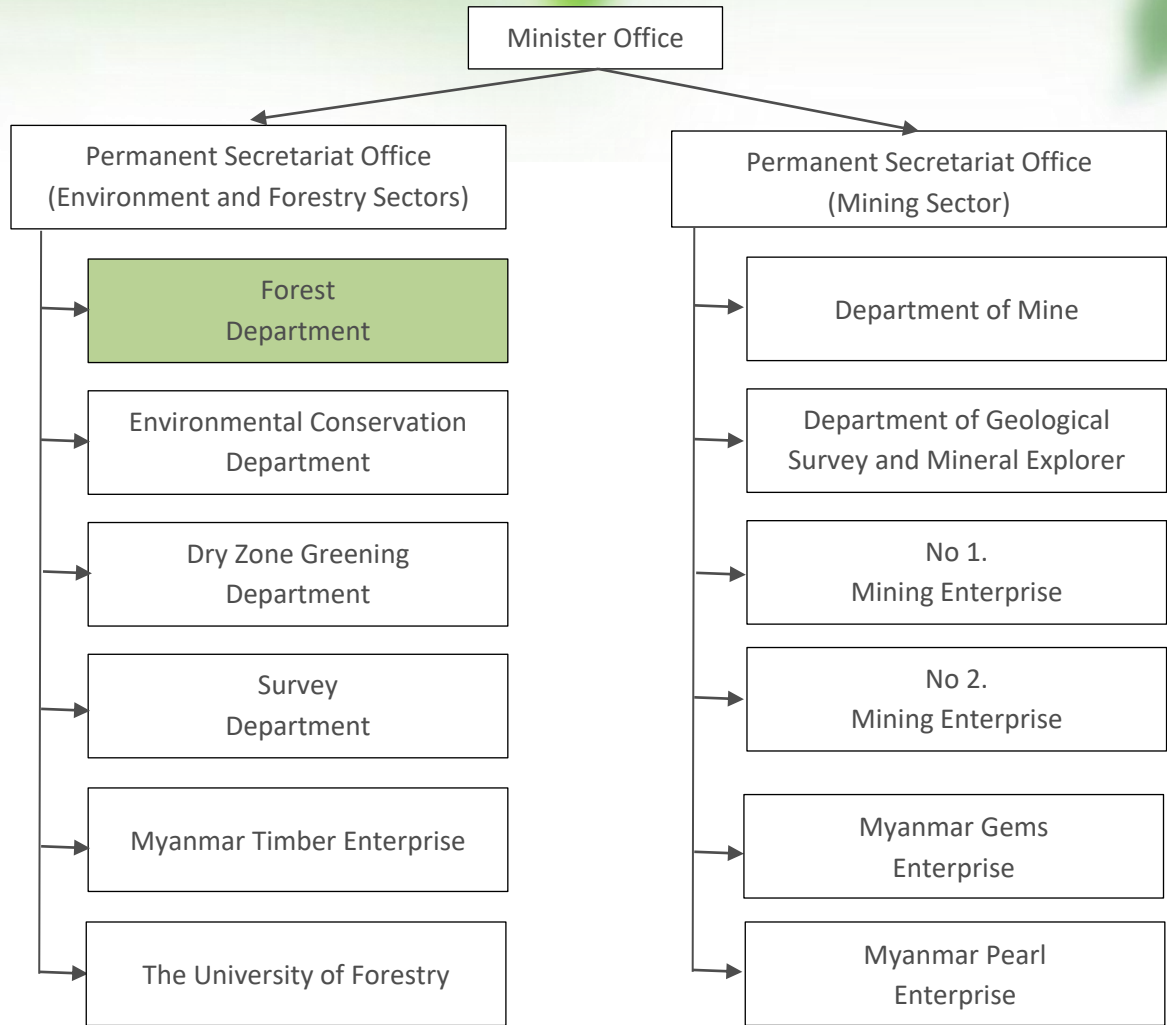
Minister Office

Permanent Secretariat Office (Environment and Forestry Sectors)

Forest Department

Environmental Conservation Department

Dry Zone Greening Department

Survey Department

Myanmar Timber Enterprise

The University of Forestry

Permanent Secretariat Office (Mining Sector)

Department of Mine

Department of Geological Survey and Mineral Explorer

No 1. Mining Enterprise

No 2. Mining Enterprise

Myanmar Gems Enterprise

Myanmar Pearl Enterprise